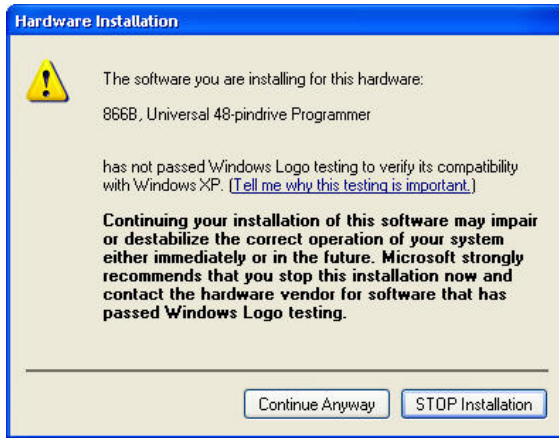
Hardware Installation

The software you are installing for this hardware:

866B, Universal 48-pindrive Programmer

has not passed Windows Logo testing to verify its compatibility with Windows XP. (Tell me why this testing is important.)

Continuing your installation of this software may impair or destabilize the correct operation of your system either immediately or in the future. Microsoft strongly recommends that you stop this installation now and contact the hardware vendor for software that has passed Windows Logo testing.

Continue Anyway

STOP Installation